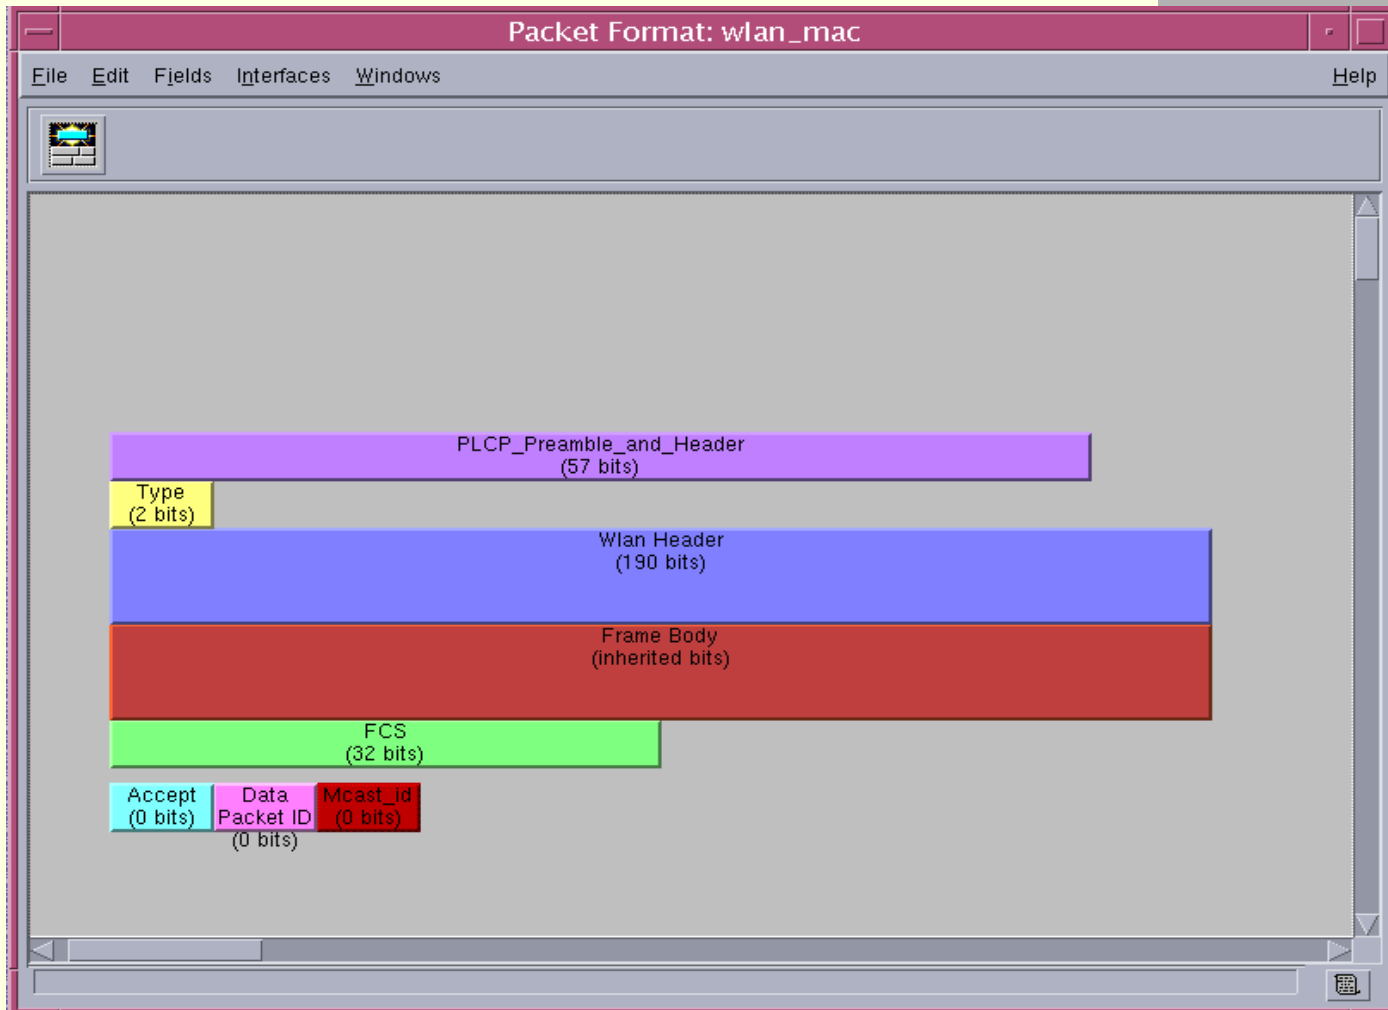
Packet Format: wlan_mac

File Edit Fields Interfaces Windows Help

PLCP_Preamble_and_Header
(57 bits)

Type
(2 bits)

Wlan Header
(190 bits)

Frame Body
(inherited bits)

FCS
(32 bits)

Accept
(0 bits)

Data
Packet ID
(0 bits)

Mcast_id
(0 bits)